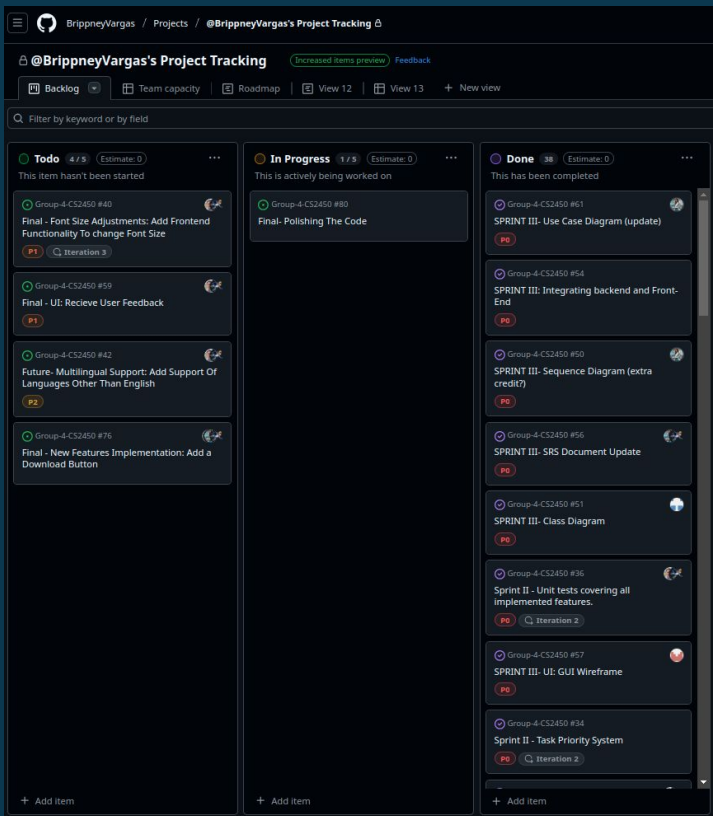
BrippneyVargas / Projects / @BrippneyVargas's Project Tracking

@BrippneyVargas's Project Tracking Increased items preview Feedback

Backlog | Team capacity | Roadmap | View 12 | View 13 | + New view

Filter by keyword or by field

Todo 4 / 5 Estimate: 0 ···
This item hasn't been started

Group-4-CS2450 #40
Final - Font Size Adjustments: Add Frontend Functionality To change Font Size
P1 Iteration 3

Group-4-CS2450 #59
Final - UI: Recieve User Feedback
P1

Group-4-CS2450 #42
Future- Multilingual Support: Add Support Of Languages Other Than English
P2

Group-4-CS2450 #76
Final - New Features Implementation: Add a Download Button

+ Add item

In Progress 1 / 5 Estimate: 0 ···
This is actively being worked on

Group-4-CS2450 #80
Final- Polishing The Code

+ Add item

Done 38 Estimate: 0 ···
This has been completed

Group-4-CS2450 #61
SPRINT III- Use Case Diagram (update)
P0

Group-4-CS2450 #54
SPRINT III: Integrating backend and Front-End
P0

Group-4-CS2450 #50
SPRINT III- Sequence Diagram (extra credit?)
P0

Group-4-CS2450 #56
SPRINT III- SRS Document Update
P0

Group-4-CS2450 #51
SPRINT III- Class Diagram
P0

Group-4-CS2450 #36
Sprint II - Unit tests covering all implemented features.
P0 Iteration 2

Group-4-CS2450 #57
SPRINT III- UI: GUI Wireframe
P0

Group-4-CS2450 #34
Sprint II - Task Priority System
P0 Iteration 2

+ Add item